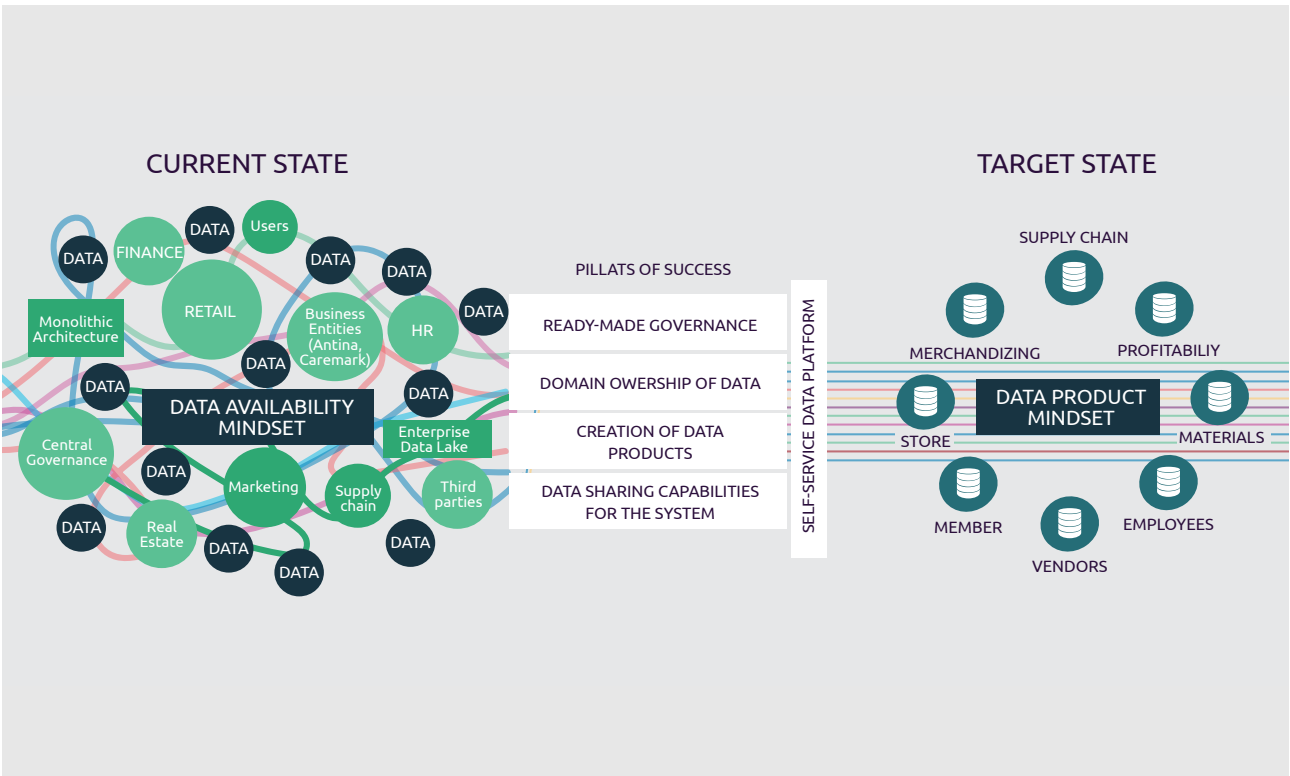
CURRENT STATE

TARGET STATE

DATA
FINANCE
DATA
Users
DATA
DATA
RETAIL
Monolithic Architecture
Business Entities (Antina, Caremark)
HR
DATA
DATA
DATA
DATA AVAILABILITY MINDSET
DATA
Central Governance
Enterprise Data Lake
DATA
Marketing
Supply chain
Third parties
DATA
Real Estate
DATA
DATA
DATA

PILLATS OF SUCCESS
READY-MADE GOVERNANCE
DOMAIN OWERSHIP OF DATA
CREATION OF DATA PRODUCTS
DATA SHARING CAPABILITIES FOR THE SYSTEM

SELF-SERVICE DATA PLATFORM

SUPPLY CHAIN
MERCHANDIZING
PROFITABILIY
STORE
DATA PRODUCT MINDSET
MATERIALS
MEMBER
EMPLOYEES
VENDORS